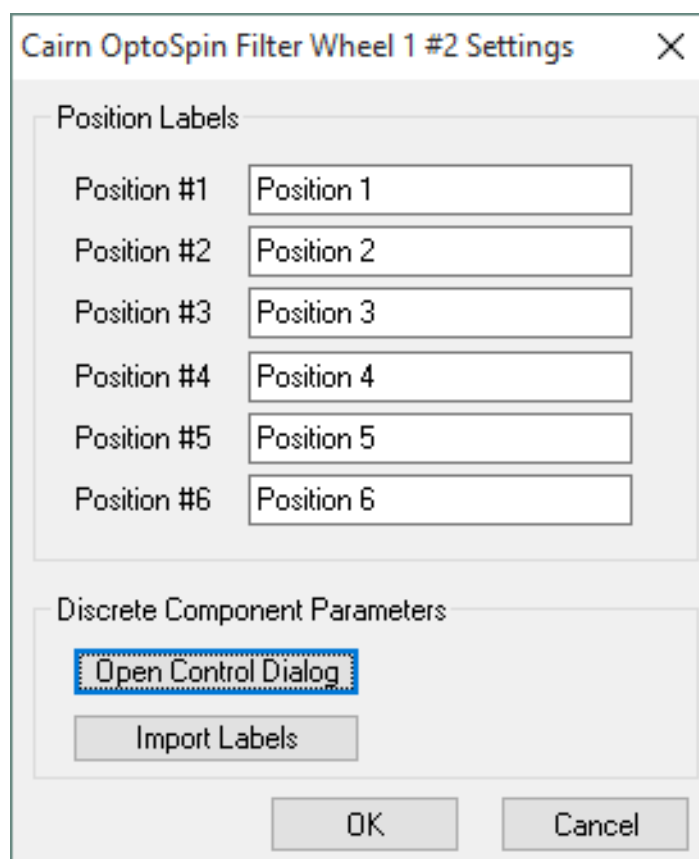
Cairn OptoSpin Filter Wheel 1 #2 Settings

×

Position Labels

Position #1 Position 1

Position #2 Position 2

Position #3 Position 3

Position #4 Position 4

Position #5 Position 5

Position #6 Position 6

Discrete Component Parameters

Open Control Dialog

Import Labels

OK

Cancel